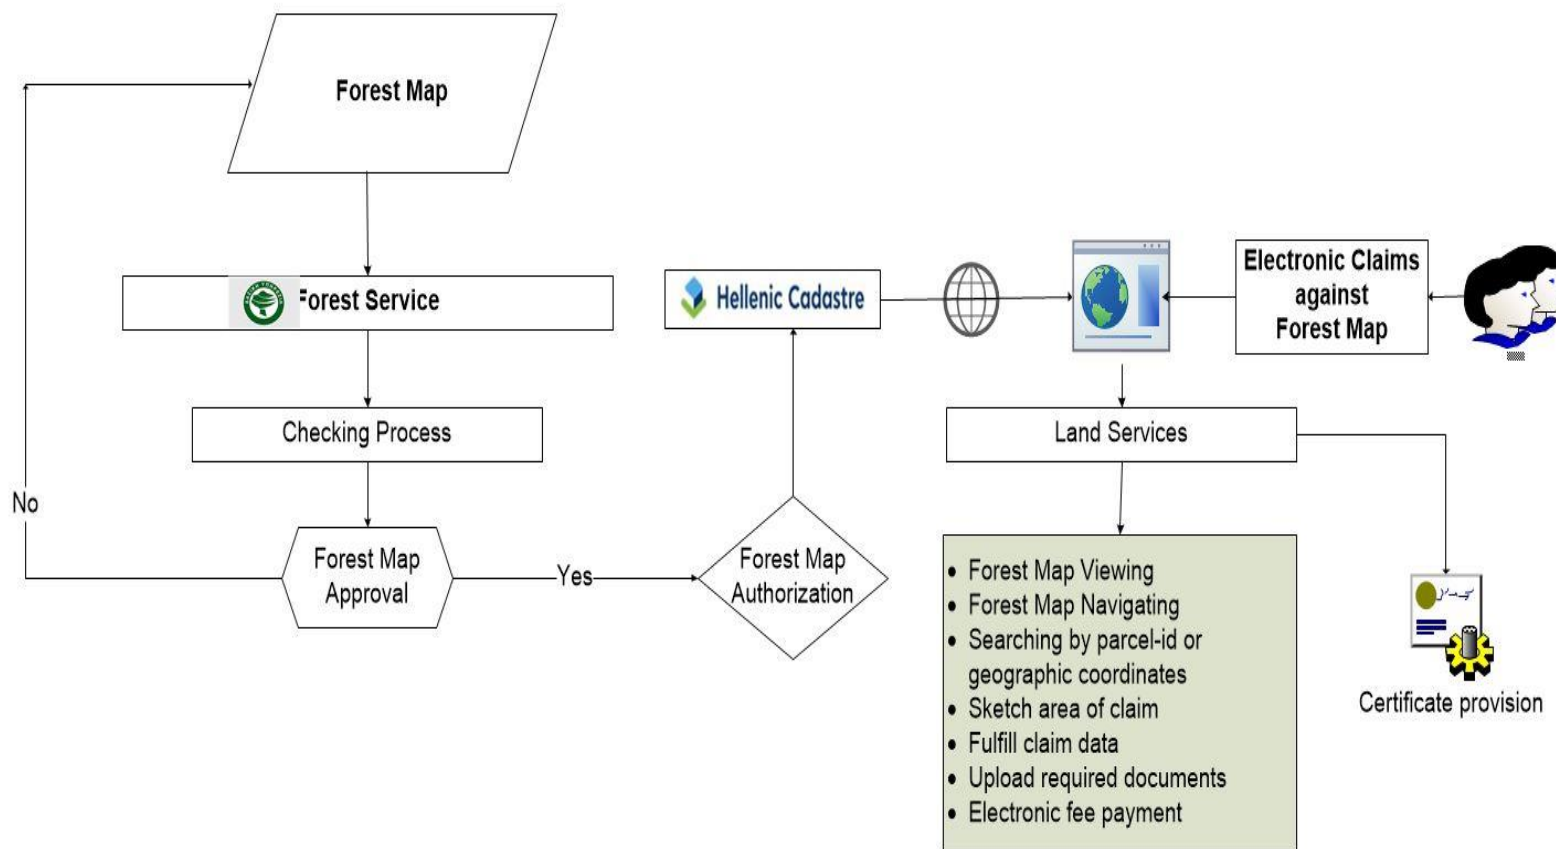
Forest Map

Forest Service

Checking Process

No

Forest Map Approval

Yes

Forest Map Authorization

Hellenic Cadastre

Electronic Claims against Forest Map

Land Services

- Forest Map Viewing
- Forest Map Navigating
- Searching by parcel-id or geographic coordinates
- Sketch area of claim
- Fulfill claim data
- Upload required documents
- Electronic fee payment

Certificate provision